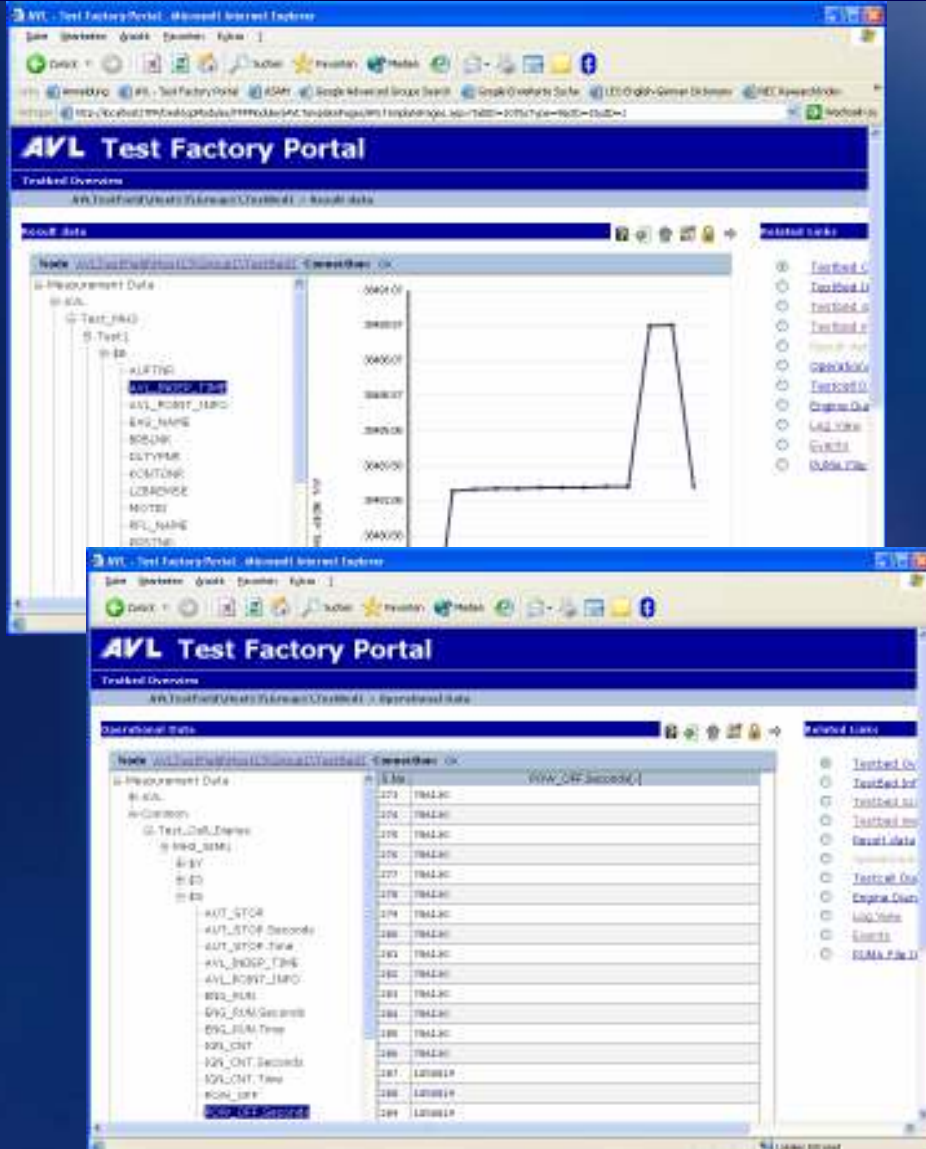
AVL - Test Factory Portal - Microsoft Internet Explorer

AVL Test Factory Portal

Testbed Overview

Result data

Node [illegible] Connection: OK

Measurement Data
AVL
Test_PAG
Test1
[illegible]
AUFTNR
AVL_INDEP_TIME
AVL_POINT_INFO
ENG_NAME
BOBLNK
DUTYPNR
KONTONR
LCBEREICH
MOTBI
RFL_NAME
POSTNR

Related Links

Testbed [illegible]
Testbed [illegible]
Testbed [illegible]
Testbed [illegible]
Result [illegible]
Operational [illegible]
Testcell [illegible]
Engine Du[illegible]
Log View
Events
PUMA File

AVL - Test Factory Portal - Microsoft Internet Explorer

AVL Test Factory Portal

Testbed Overview

Operational Data

Node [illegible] Connection: OK

Measurement Data
AVL
Condition
Test_Cell_Energy
Med_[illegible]
AUT_STOP
AUT_STOP.Seconds
AUT_STOP.Time
AVL_INDEP_TIME
AVL_POINT_INFO
ENG_RUN
ENG_RUN.Seconds
ENG_RUN.Time
IGN_CNT
IGN_CNT.Seconds
IGN_CNT.Time
POW_OFF
POW_OFF.Seconds

| S.No | POW_OFF.Seconds[-] |
|---|---|
| 273 | 784130 |
| 274 | 784130 |
| 275 | 784130 |
| 276 | 784130 |
| 277 | 784130 |
| 278 | 784130 |
| 279 | 784130 |
| 280 | 784130 |
| 281 | 784130 |
| 282 | 784130 |
| 283 | 784130 |
| 284 | 784130 |
| 285 | 784130 |
| 286 | 784130 |
| 287 | 1050819 |
| 288 | 1050819 |
| 289 | 1050819 |

Related Links

Testbed Ov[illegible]
Testbed Inf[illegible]
Testbed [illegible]
Testbed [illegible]
Result data
Operational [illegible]
Testcell Ov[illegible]
Engine Dur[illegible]
Log View
Events
PUMA File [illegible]

Local intranet